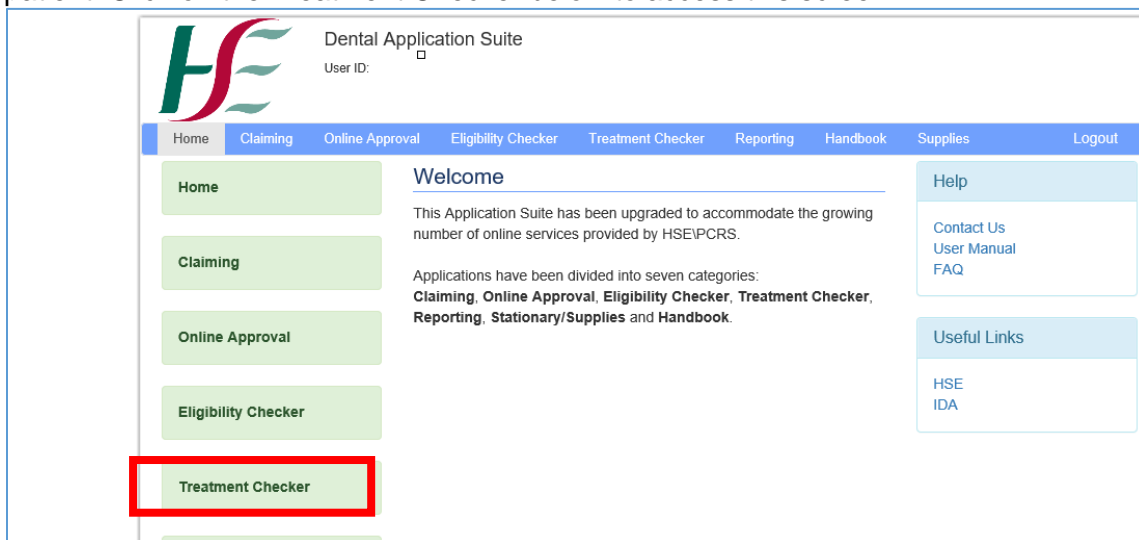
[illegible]

HSE

Dental Application Suite
User ID:

Home Claiming Online Approval Eligibility Checker Treatment Checker Reporting Handbook Supplies Logout

Home

Claiming

Online Approval

Eligibility Checker

Treatment Checker

Welcome

This Application Suite has been upgraded to accommodate the growing number of online services provided by HSE\PCRS.

Applications have been divided into seven categories: **Claiming**, **Online Approval**, **Eligibility Checker**, **Treatment Checker**, **Reporting**, **Stationary/Supplies** and **Handbook**.

Help

Contact Us
User Manual
FAQ

Useful Links

HSE
IDA